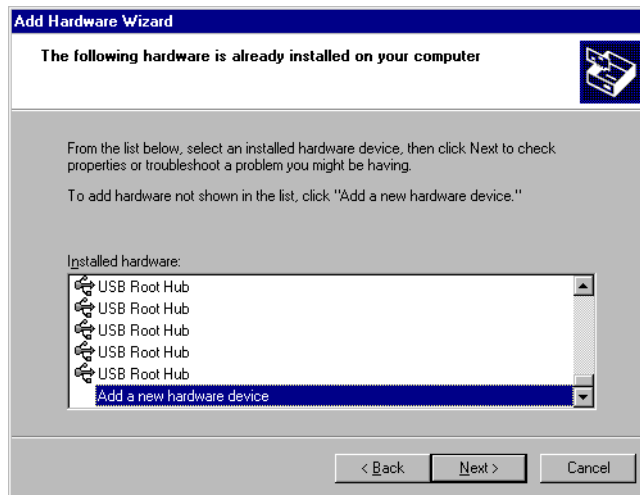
Add Hardware Wizard

The following hardware is already installed on your computer

From the list below, select an installed hardware device, then click Next to check properties or troubleshoot a problem you might be having.

To add hardware not shown in the list, click "Add a new hardware device."

Installed hardware:

USB Root Hub
USB Root Hub
USB Root Hub
USB Root Hub
USB Root Hub
Add a new hardware device

< Back
Next >
Cancel